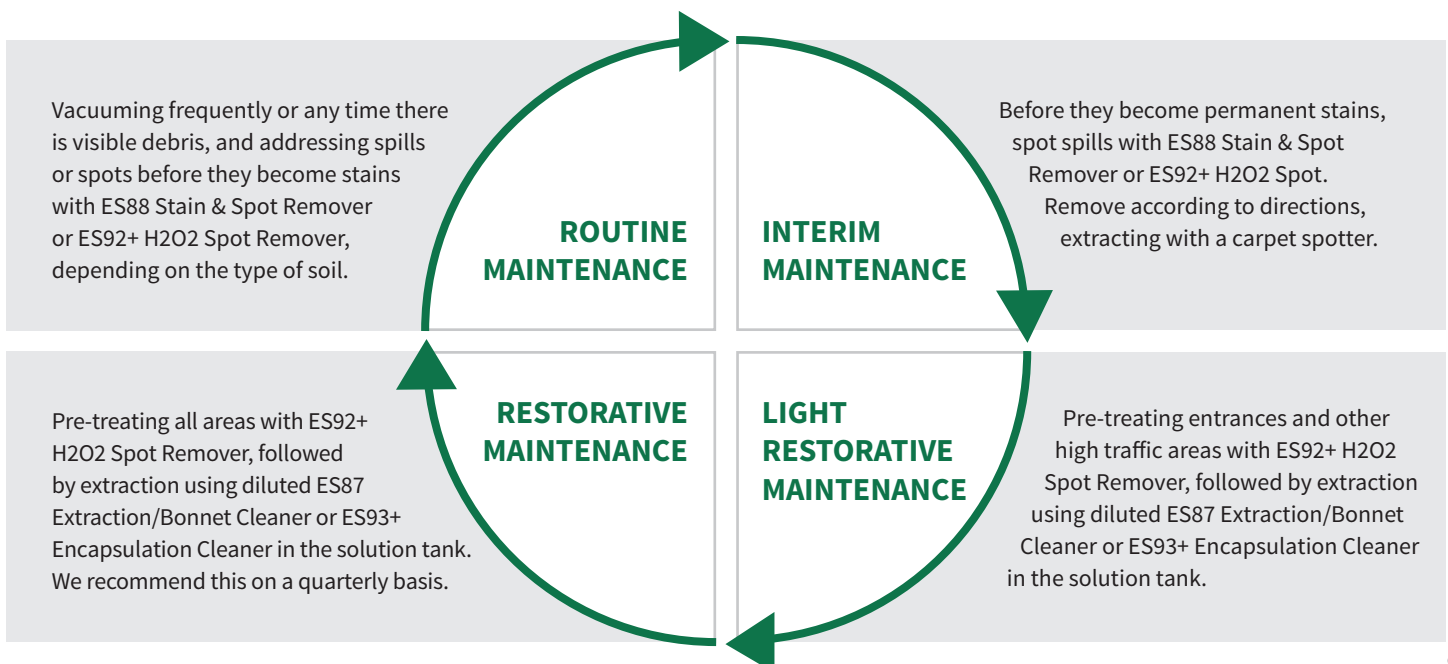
Vacuuming frequently or any time there is visible debris, and addressing spills or spots before they become stains with ES88 Stain & Spot Remover or ES92+ H2O2 Spot Remover, depending on the type of soil.

ROUTINE MAINTENANCE

INTERIM MAINTENANCE

Before they become permanent stains, spot spills with ES88 Stain & Spot Remover or ES92+ H2O2 Spot. Remove according to directions, extracting with a carpet spotter.

Pre-treating all areas with ES92+ H2O2 Spot Remover, followed by extraction using diluted ES87 Extraction/Bonnet Cleaner or ES93+ Encapsulation Cleaner in the solution tank. We recommend this on a quarterly basis.

RESTORATIVE MAINTENANCE

LIGHT RESTORATIVE MAINTENANCE

Pre-treating entrances and other high traffic areas with ES92+ H2O2 Spot Remover, followed by extraction using diluted ES87 Extraction/Bonnet Cleaner or ES93+ Encapsulation Cleaner in the solution tank.